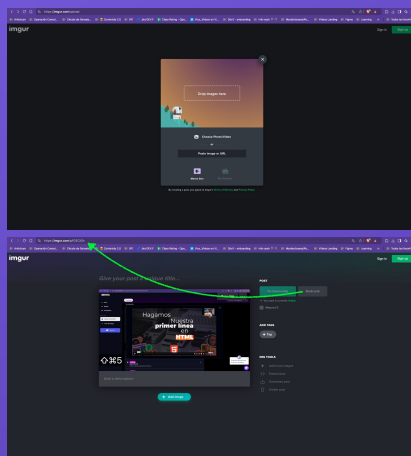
imgur

Sign in

Sign up

Drop images here

Choose Photo/Video

or

Paste image or URL

imgur.com/upload

Give your post a unique title...

POST

Hagamos

Nuestra

primer linea

en

HTML

⇧⌘5

Add image

ADD TAGS

Tag